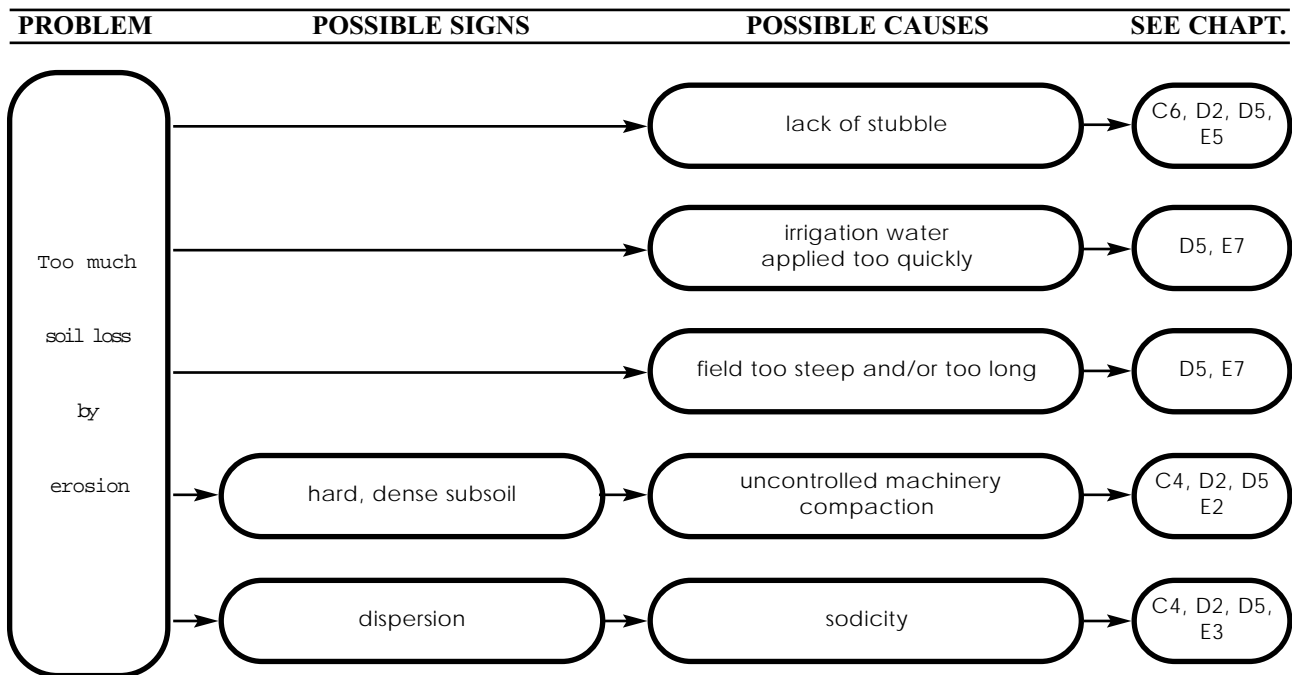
PROBLEM POSSIBLE SIGNS POSSIBLE CAUSES SEE CHAPT.

Too much soil loss by erosion

lack of stubble

C6, D2, D5, E5

irrigation water applied too quickly

D5, E7

field too steep and/or too long

D5, E7

hard, dense subsoil

uncontrolled machinery compaction

C4, D2, D5 E2

dispersion

sodicity

C4, D2, D5, E3